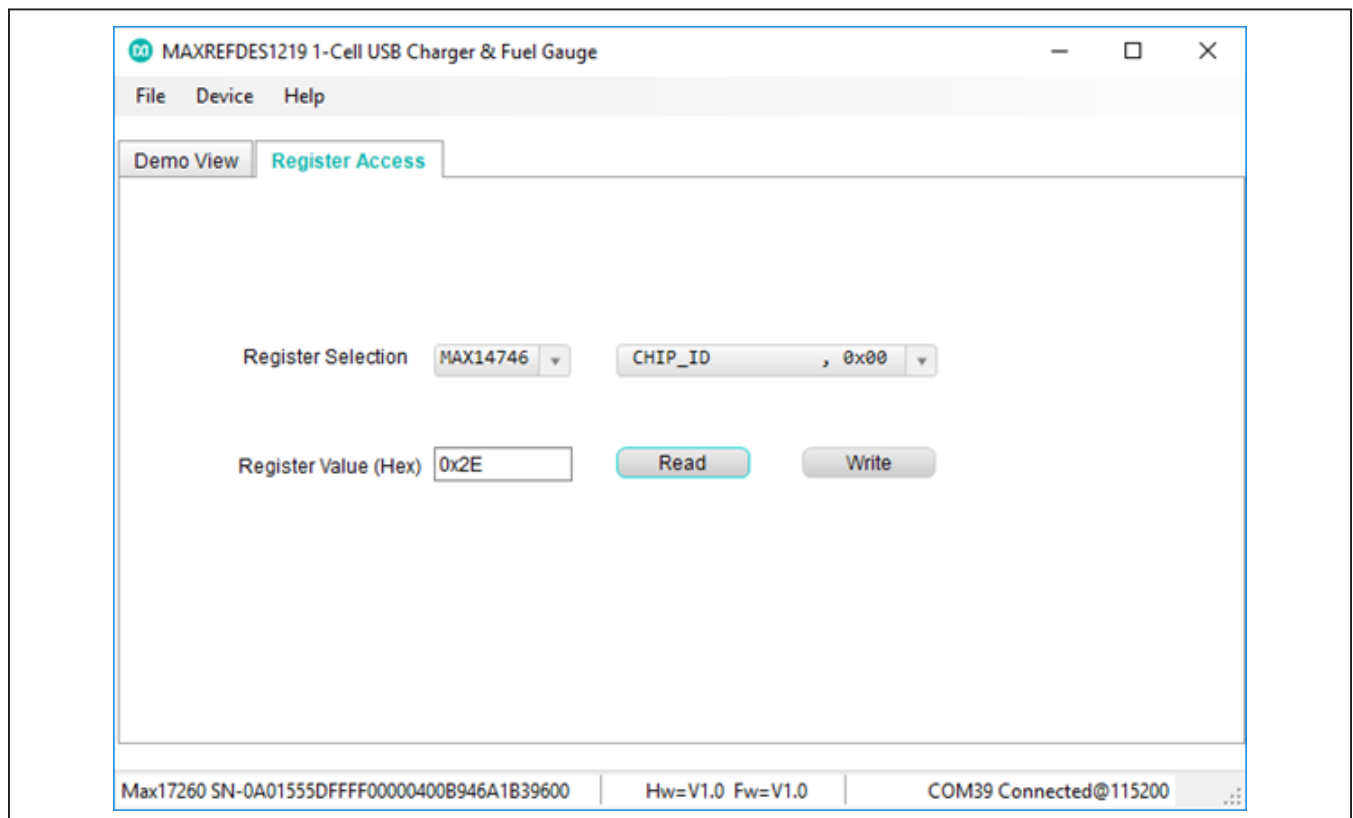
MAXREFDES1219 1-Cell USB Charger & Fuel Gauge

File Device Help

Demo View Register Access

Register Selection MAX14746 CHIP_ID , 0x00

Register Value (Hex) 0x2E Read Write

Max17260 SN-0A01555DFFFF00000400B946A1B39600 Hw=V1.0 Fw=V1.0 COM39 Connected@115200